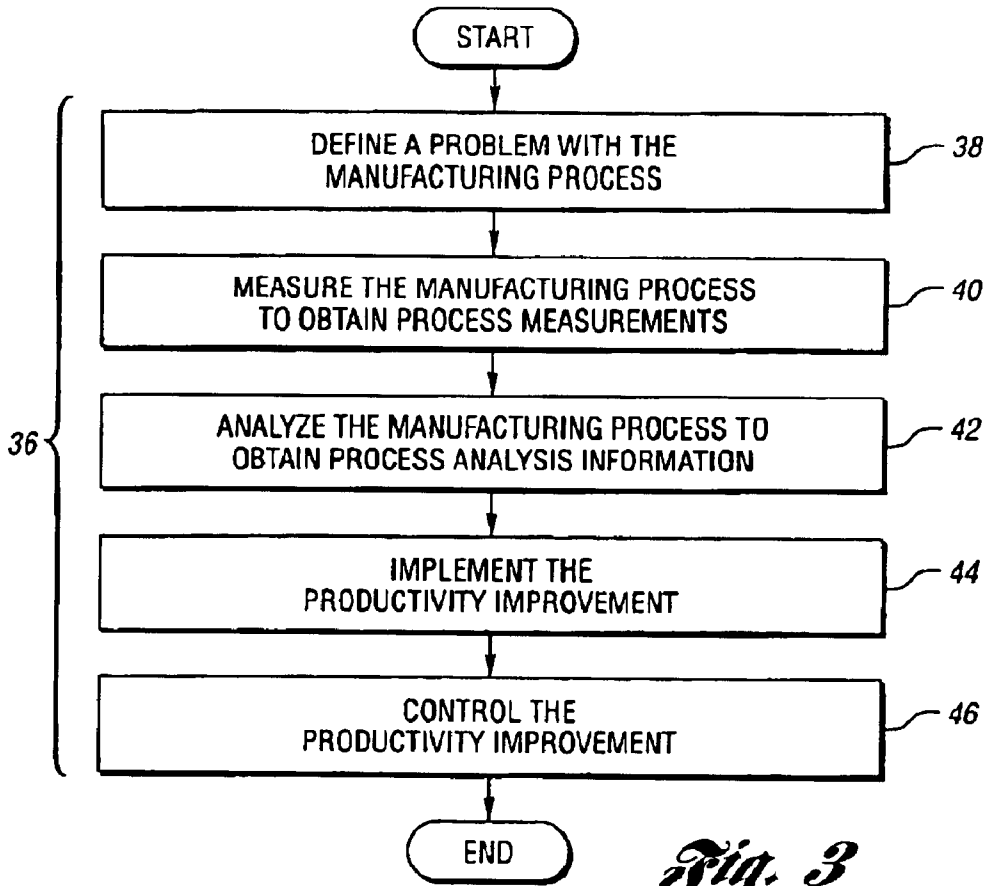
START

DEFINE A PROBLEM WITH THE MANUFACTURING PROCESS

38

MEASURE THE MANUFACTURING PROCESS TO OBTAIN PROCESS MEASUREMENTS

40

36

ANALYZE THE MANUFACTURING PROCESS TO OBTAIN PROCESS ANALYSIS INFORMATION

42

IMPLEMENT THE PRODUCTIVITY IMPROVEMENT

44

CONTROL THE PRODUCTIVITY IMPROVEMENT

46

END

Fig. 3